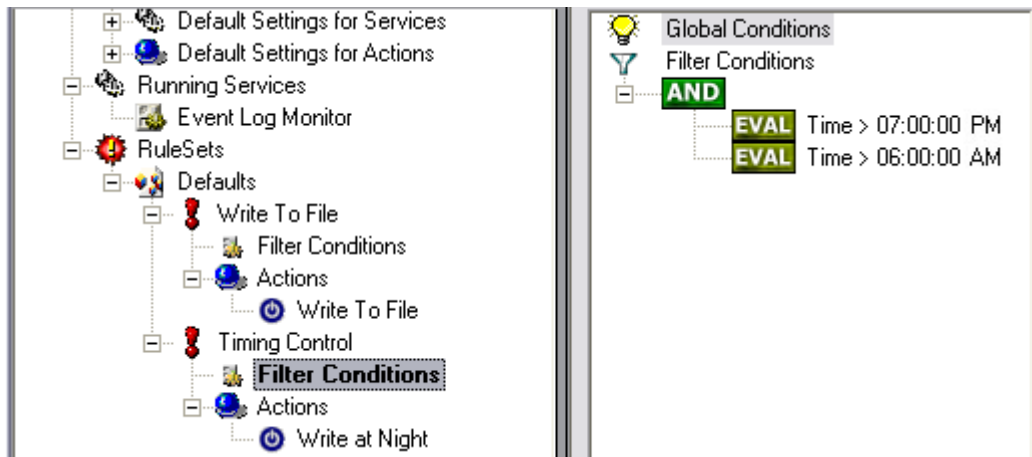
Default Settings for Services
Default Settings for Actions
Running Services
Event Log Monitor
RuleSets
Defaults
Write To File
Filter Conditions
Actions
Write To File
Timing Control
Filter Conditions
Actions
Write at Night

Global Conditions
Filter Conditions
AND
EVAL Time > 07:00:00 PM
EVAL Time > 06:00:00 AM